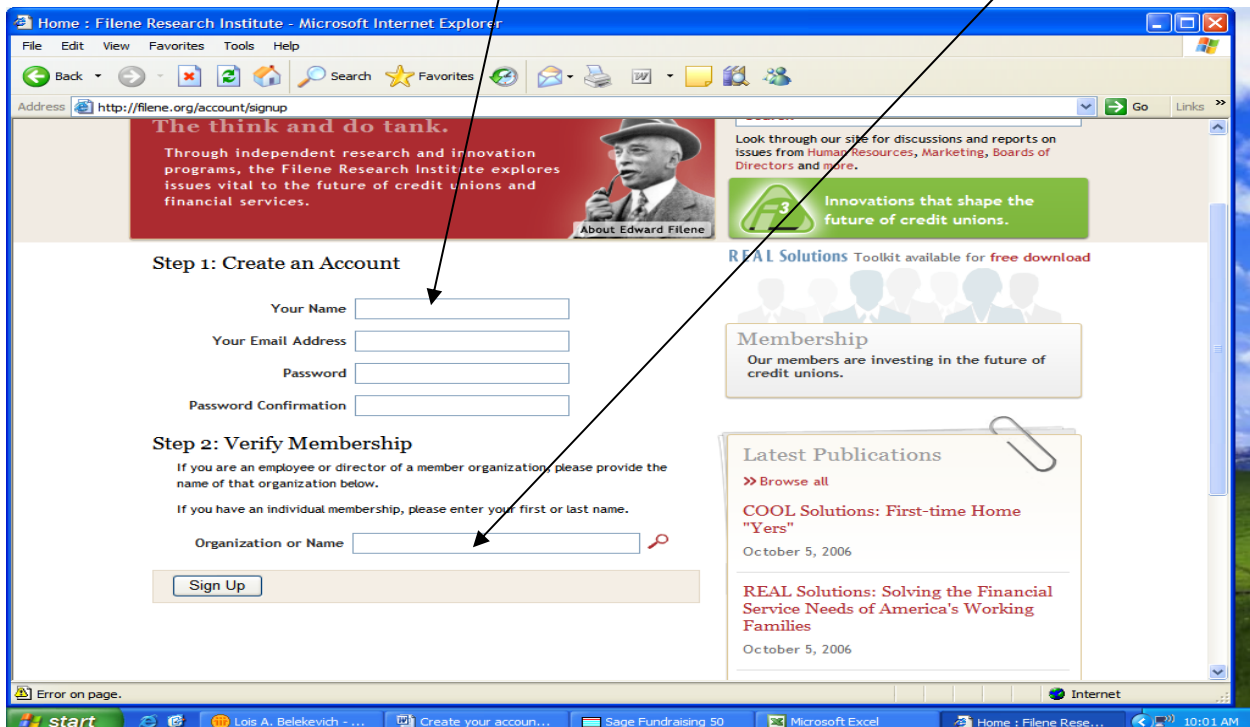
Home : Filene Research Institute - Microsoft Internet Explorer

File Edit View Favorites Tools Help

Back Search Favorites

Address http://filene.org/account/signup Go Links

The think and do tank.

Through independent research and innovation programs, the Filene Research Institute explores issues vital to the future of credit unions and financial services.

About Edward Filene

Look through our site for discussions and reports on issues from Human Resources, Marketing, Boards of Directors and more.

Innovations that shape the future of credit unions.

Step 1: Create an Account

Your Name

Your Email Address

Password

Password Confirmation

REAL Solutions Toolkit available for free download

Membership
Our members are investing in the future of credit unions.

Step 2: Verify Membership

If you are an employee or director of a member organization, please provide the name of that organization below.

If you have an individual membership, please enter your first or last name.

Organization or Name

Sign Up

Latest Publications

>> Browse all

COOL Solutions: First-time Home "Yers"

October 5, 2006

REAL Solutions: Solving the Financial Service Needs of America's Working Families

October 5, 2006

Error on page.

Internet

start Lois A. Belekevich - ... Create your accoun... Sage Fundraising 50 Microsoft Excel Home : Filene Rese... 10:01 AM